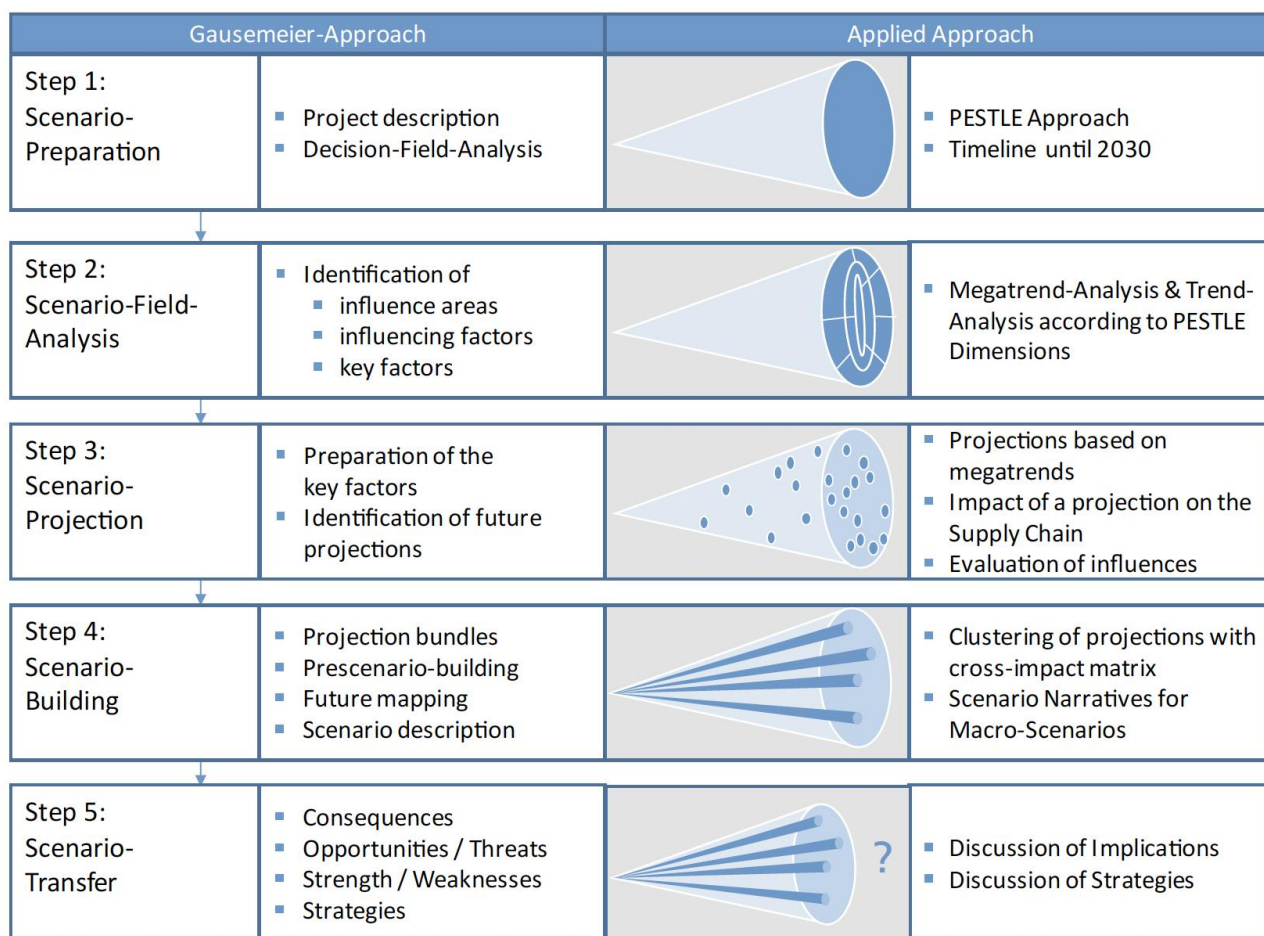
| Gausemeier-Approach | | Applied Approach | |
|---|---|---|---|
| Step 1: Scenario-Preparation | ▪ Project description<br>▪ Decision-Field-Analysis | | ▪ PESTLE Approach<br>▪ Timeline until 2030 |
| Step 2: Scenario-Field-Analysis | ▪ Identification of<br>▪ influence areas<br>▪ influencing factors<br>▪ key factors | | ▪ Megatrend-Analysis & Trend-Analysis according to PESTLE Dimensions |
| Step 3: Scenario-Projection | ▪ Preparation of the key factors<br>▪ Identification of future projections | | ▪ Projections based on megatrends<br>▪ Impact of a projection on the Supply Chain<br>▪ Evaluation of influences |
| Step 4: Scenario-Building | ▪ Projection bundles<br>▪ Prescenario-building<br>▪ Future mapping<br>▪ Scenario description | | ▪ Clustering of projections with cross-impact matrix<br>▪ Scenario Narratives for Macro-Scenarios |
| Step 5: Scenario-Transfer | ▪ Consequences<br>▪ Opportunities / Threats<br>▪ Strength / Weaknesses<br>▪ Strategies | ? | ▪ Discussion of Implications<br>▪ Discussion of Strategies |